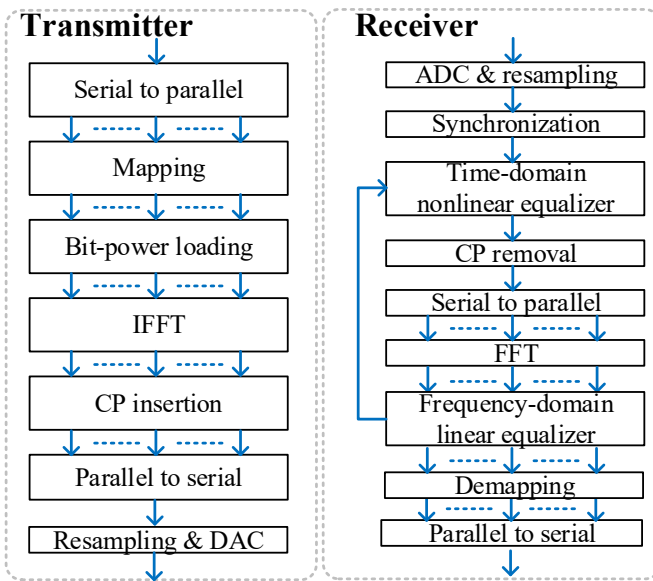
Transmitter

Serial to parallel

Mapping

Bit-power loading

IFFT

CP insertion

Parallel to serial

Resampling & DAC

Receiver

ADC & resampling

Synchronization

Time-domain nonlinear equalizer

CP removal

Serial to parallel

FFT

Frequency-domain linear equalizer

Demapping

Parallel to serial